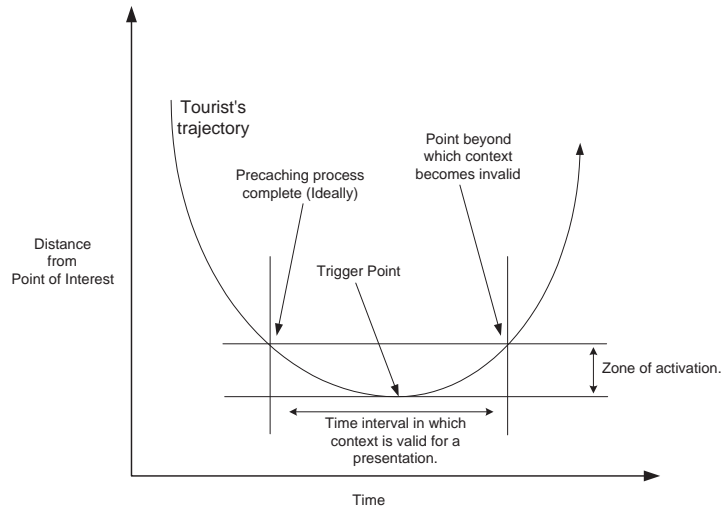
Tourist's trajectory

Point beyond which context becomes invalid

Precaching process complete (Ideally)

Distance from Point of Interest

Trigger Point

Zone of activation.

Time interval in which context is valid for a presentation.

Time